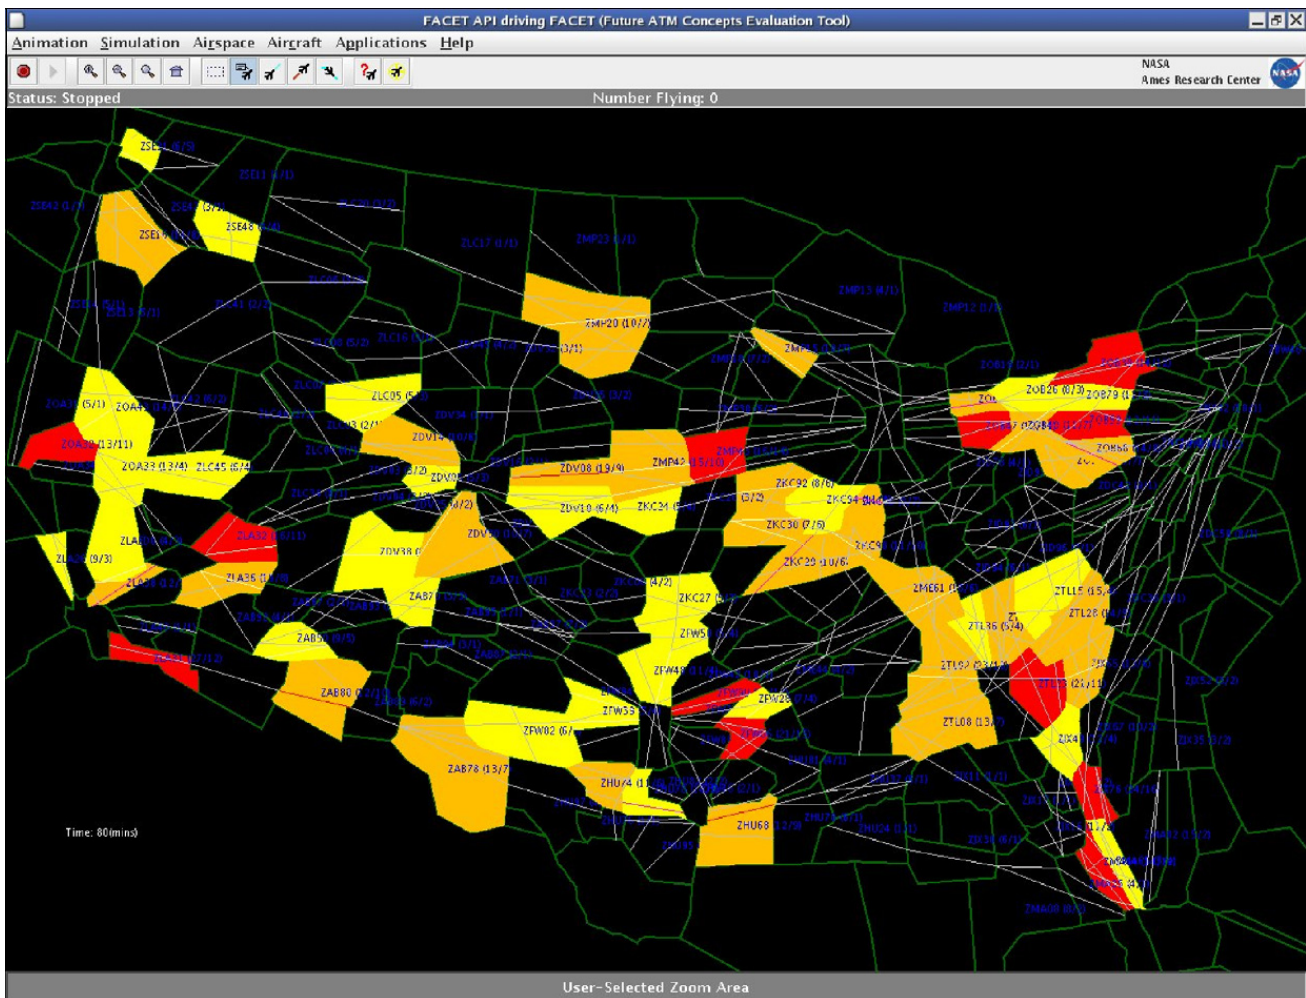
FACET API driving FACET (Future ATM Concepts Evaluation Tool)

Animation Simulation Airspace Aircraft Applications Help

NASA
Ames Research Center

Status: Stopped

Number Flying: 0

ZSE1 (8/5)
ZSE11 (4/1)
ZSE42 (1/1)
ZSE4 (5/1)
ZSE48 (6/4)
ZSE1 (4/1)
ZLC17 (1/1)
ZMP23 (1/1)
ZMP13 (4/1)
ZMP12 (1/2)
ZMP20 (10/7)
ZLC05 (5/3)
ZOA31 (5/1)
ZOA29 (13/11)
ZOA33 (13/4)
ZLC45 (6/4)
ZDV14
ZDV08 (19/9)
ZMP42 (15/10)
ZDV10 (6/4)
ZKC24
ZKC92 (8/6)
ZKC94
ZKC30 (7/5)
ZKC29 (10/6)
ZOB26 (8/3)
ZOB79
ZOB66
ZLA32 (16/11)
ZLA (9/3)
ZLA36 (11/8)
ZDV38
ZAB7
ZAB5 (6/5)
ZAB80 (12/1)
ZKC27
ZFW5
ZFW48
ZFW53
ZFW82 (6/
ZFW2
ZAB78 (13/7)
ZHU74
ZHU68 (12/9)
ZHU24
ZME61
ZTL15 (15/
ZTL28
ZTL36 (5/4)
ZTL08 (13/7)
ZMA00

Time: 80(mins)

User-Selected Zoom Area